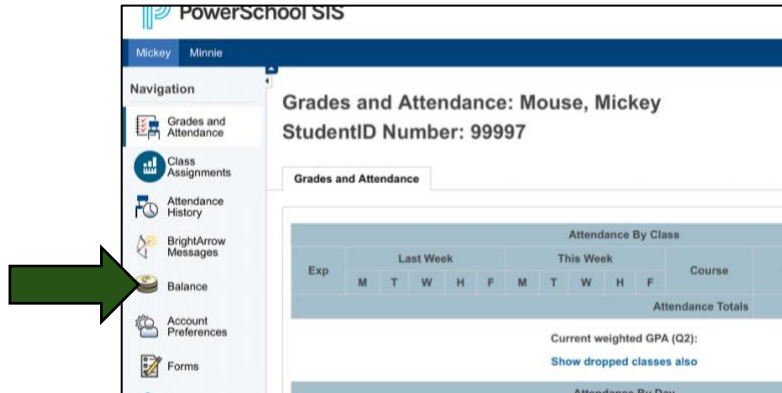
PowerSchool SIS

Mickey Minnie

Navigation

Grades and Attendance

Class Assignments

Attendance History

BrightArrow Messages

Balance

Account Preferences

Forms

Grades and Attendance: Mouse, Mickey
StudentID Number: 99997

Grades and Attendance

| Attendance By Class | | | | | | | | | | | |
|---|---|---|---|---|---|---|---|---|---|---|---|
| Exp | Last Week | | | | | This Week | | | | | Course |
| | M | T | W | H | F | M | T | W | H | F | |
| | | | | | | | | | | | Attendance Totals |

Current weighted GPA (Q2):

Show dropped classes also

Attendance By Day